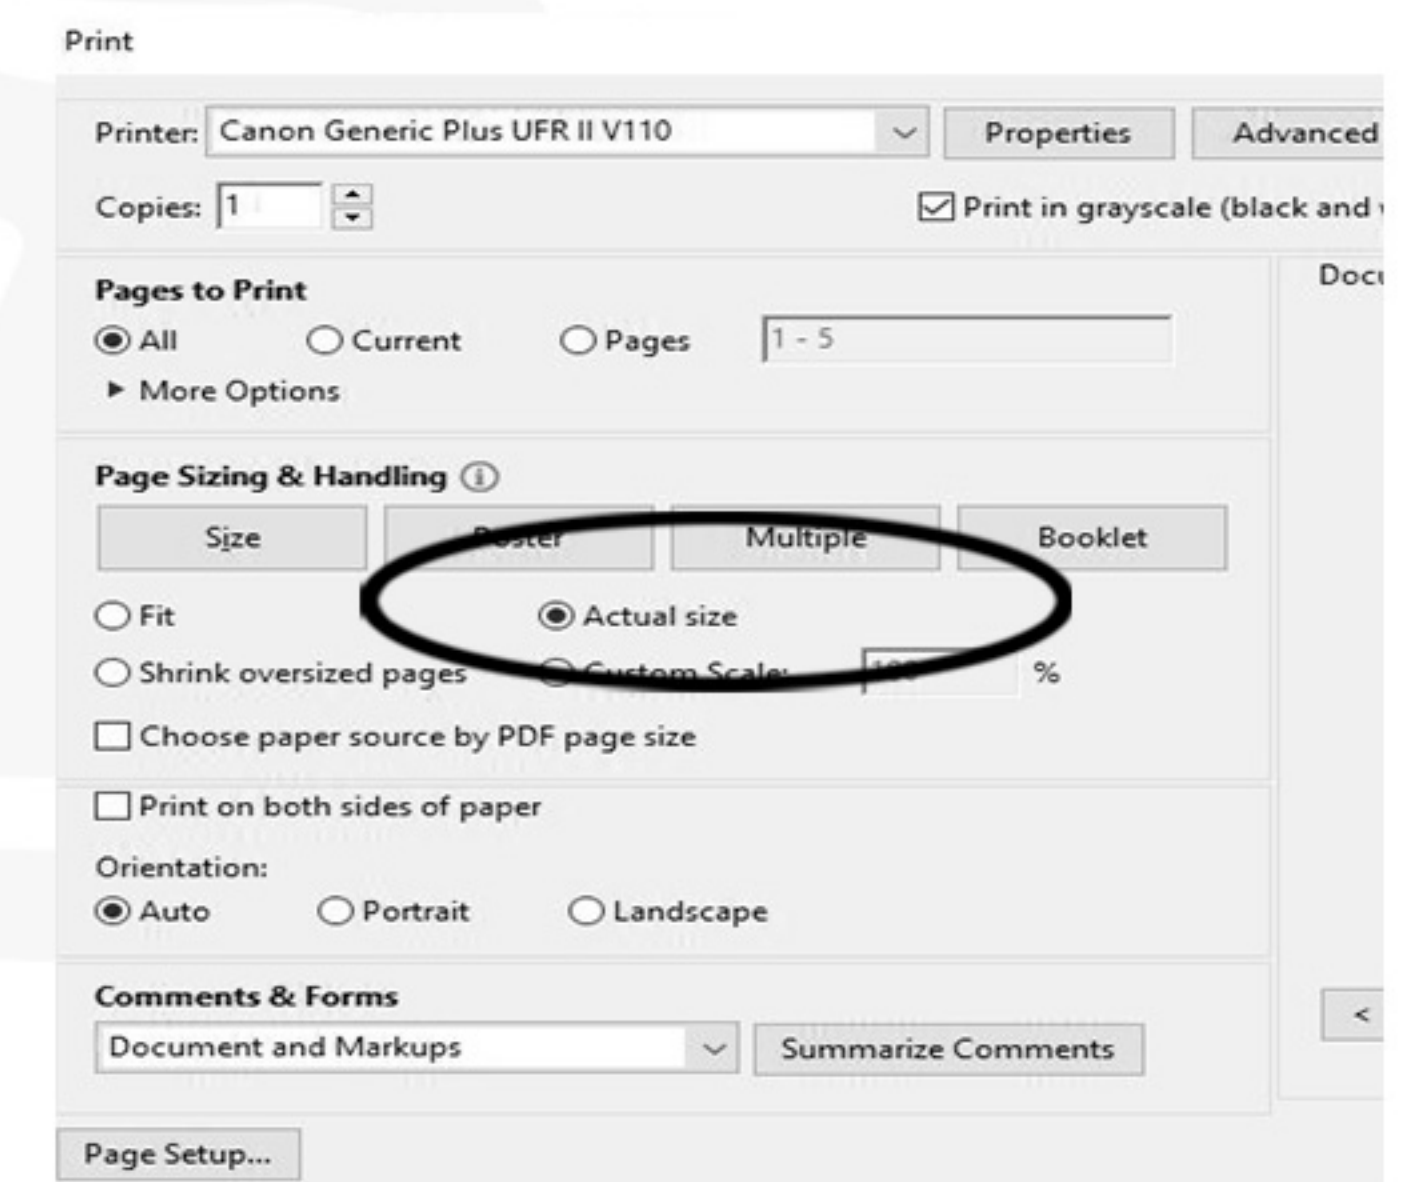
Print

Printer: Canon Generic Plus UFR II V110

Properties

Advanced

Copies: 1

Print in grayscale (black and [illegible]

Doc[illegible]

Pages to Print

All

Current

Pages

1 - 5

More Options

Page Sizing & Handling

Size

Poster

Multiple

Booklet

Fit

Actual size

Shrink oversized pages

Custom Scale:

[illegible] %

Choose paper source by PDF page size

Print on both sides of paper

Orientation:

Auto

Portrait

Landscape

Comments & Forms

Document and Markups

Summarize Comments

<

Page Setup...